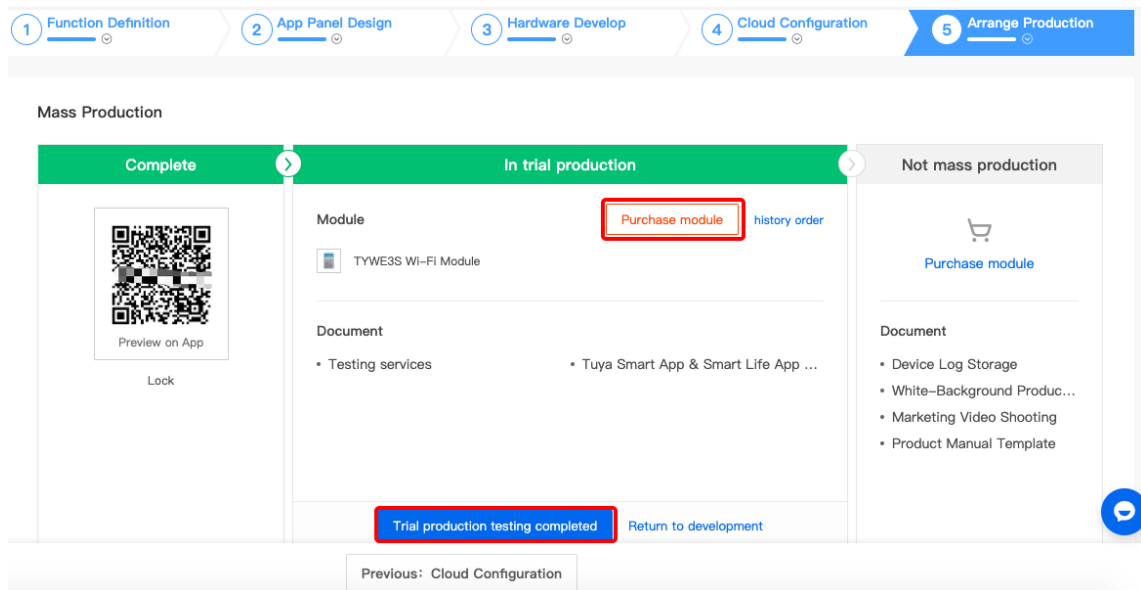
1 Function Definition
2 App Panel Design
3 Hardware Develop
4 Cloud Configuration
5 Arrange Production

Mass Production

Complete

Preview on App

Lock

In trial production

Module

Purchase module

history order

TYWE3S Wi-Fi Module

Document

• Testing services

• Tuya Smart App & Smart Life App ...

Trial production testing completed

Return to development

Not mass production

Purchase module

Document

• Device Log Storage

• White-Background Produc...

• Marketing Video Shooting

• Product Manual Template

Previous: Cloud Configuration